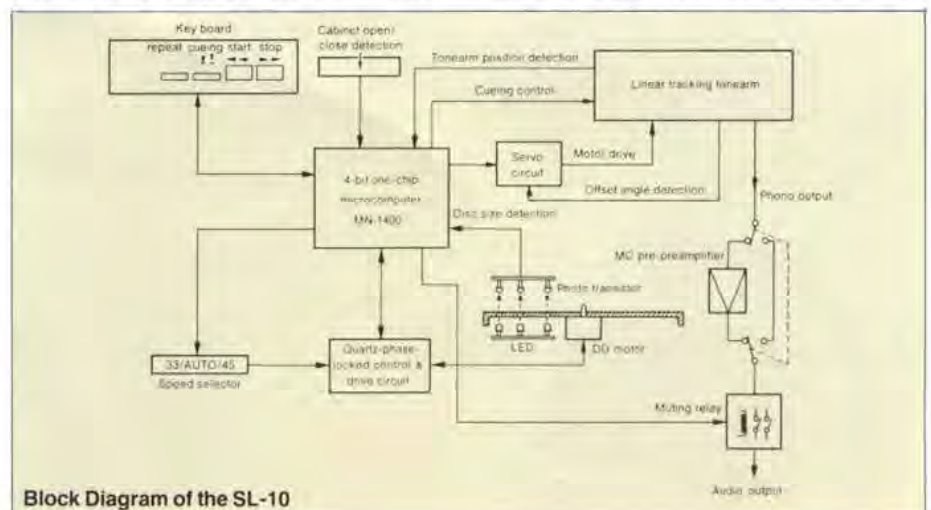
Key board
repeat cueing start stop

Cabinet open/close detection

Tonearm position detection

Linear tracking tonearm

Cueing control

Servo circuit

Motor drive

Offset angle detection

4-bit one-chip microcomputer MN-1400

Disc size detection

Phono output

MC pre-preamplifier

Photo transistor

LED

DD motor

33/AUTO/45
Speed selector

Quartz-phase-locked control & drive circuit

Muting relay

Audio output

Block Diagram of the SL-10